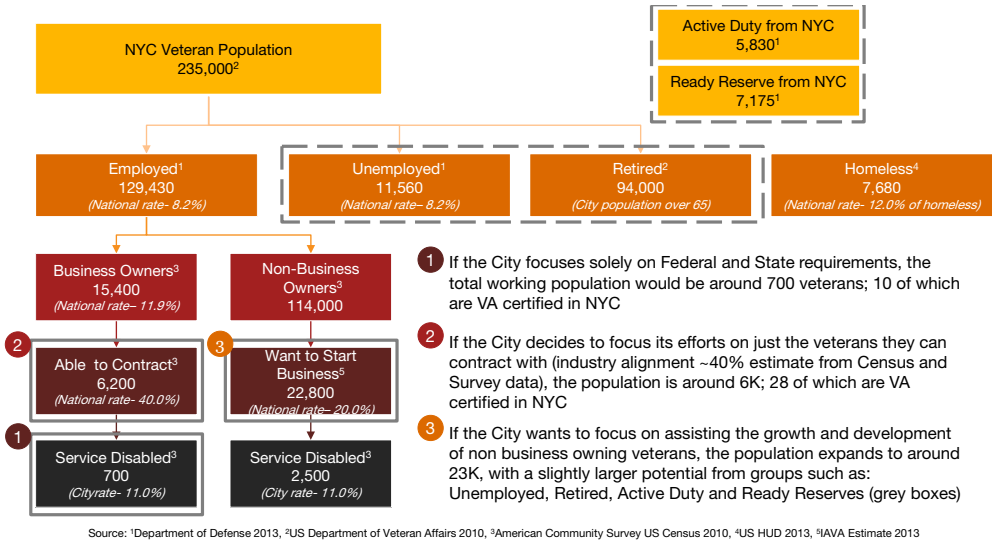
NYC Veteran Population
235,000$^2$

Active Duty from NYC
5,830$^1$

Ready Reserve from NYC
7,175$^1$

Employed$^1$
129,430
(National rate– 8.2%)

Unemployed$^1$
11,560
(National rate– 8.2%)

Retired$^2$
94,000
(City population over 65)

Homeless$^4$
7,680
(National rate- 12.0% of homeless)

Business Owners$^3$
15,400
(National rate– 11.9%)

Non-Business Owners$^3$
114,000

2
Able to Contract$^3$
6,200
(National rate- 40.0%)

3
Want to Start Business$^5$
22,800
(National rate– 20.0%)

1
Service Disabled$^3$
700
(Cityrate- 11.0%)

Service Disabled$^3$
2,500
(City rate- 11.0%)

1 If the City focuses solely on Federal and State requirements, the total working population would be around 700 veterans; 10 of which are VA certified in NYC

2 If the City decides to focus its efforts on just the veterans they can contract with (industry alignment ~40% estimate from Census and Survey data), the population is around 6K; 28 of which are VA certified in NYC

3 If the City wants to focus on assisting the growth and development of non business owning veterans, the population expands to around 23K, with a slightly larger potential from groups such as: Unemployed, Retired, Active Duty and Ready Reserves (grey boxes)

Source: $^1$Department of Defense 2013, $^2$US Department of Veteran Affairs 2010, $^3$American Community Survey US Census 2010, $^4$US HUD 2013, $^5$IAVA Estimate 2013